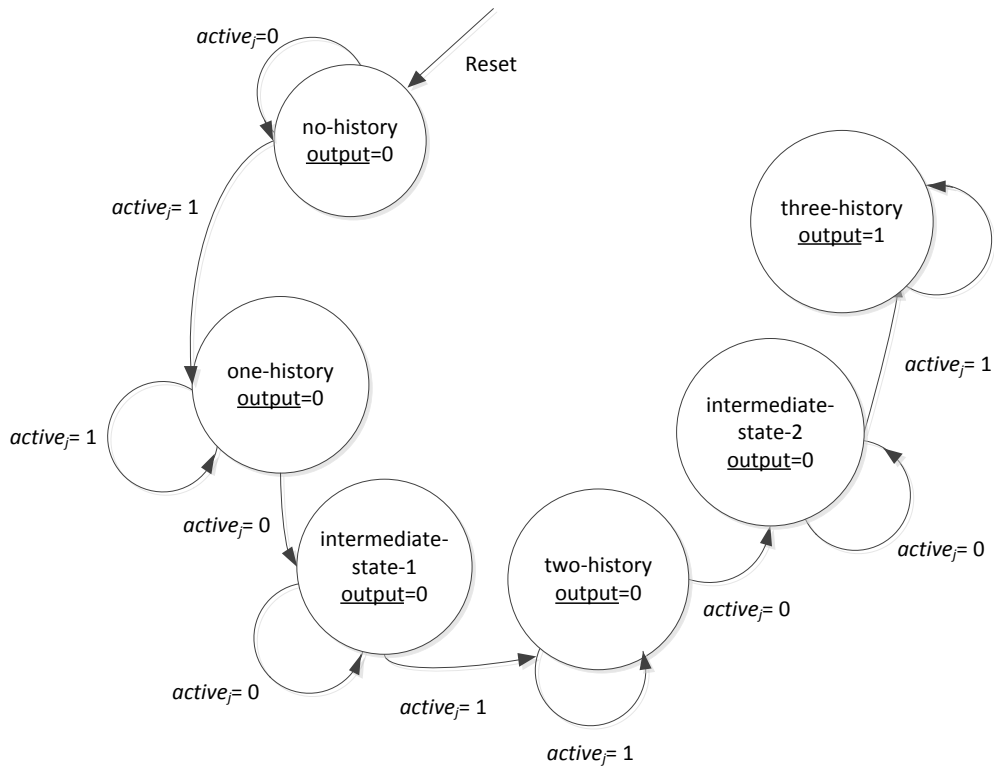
$active_j$=0

Reset

no-history
output=0

$active_j$= 1

three-history
output=1

one-history
output=0

$active_j$= 1

$active_j$= 1

intermediate-state-2
output=0

$active_j$= 0

intermediate-state-1
output=0

two-history
output=0

$active_j$= 0

$active_j$= 0

$active_j$= 0

$active_j$= 1

$active_j$= 1